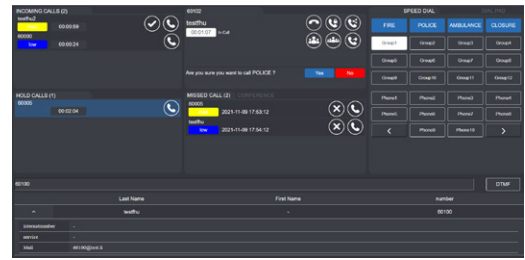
INCOMING CALLS (2)
testfsu2
00:00:59
60000
low
00:00:24

60102
testfhu
00:01:07 In Call

Are you sure you want to call POLICE ?
Yes
No

SPEED DIAL
FIRE
POLICE
AMBULANCE
CLOSURE
Group1
Group2
Group3
Group4
Group5
Group6
Group7
Group8
Group9
Group10
Group11
Group12
Phone1
Phone2
Phone3
Phone4
Phone5
Phone6
Phone7
Phone8
<
Phone9
Phone10
>

HOLD CALLS (1)
60005
00:02:04

MISSED CALL (2) CONFERENCE
60005
2021-11-09 17:53:12
testfhu
low
2021-11-09 17:54:12

60100
DTMF

| | Last Name | First Name | Number |
|---|---|---|---|
| ^ | testfhu | - | 60100 |

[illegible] -
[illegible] -
Email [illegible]